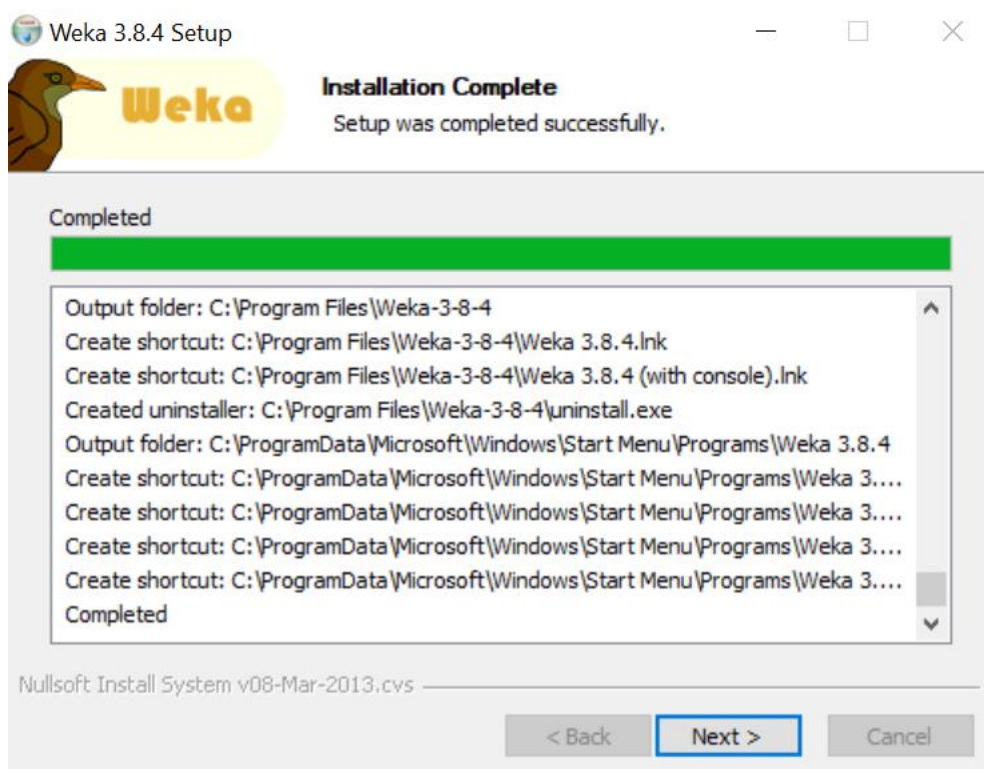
Weka 3.8.4 Setup

Weka

Installation Complete
Setup was completed successfully.

Completed

Output folder: C:\Program Files\Weka-3-8-4
Create shortcut: C:\Program Files\Weka-3-8-4\Weka 3.8.4.lnk
Create shortcut: C:\Program Files\Weka-3-8-4\Weka 3.8.4 (with console).lnk
Created uninstaller: C:\Program Files\Weka-3-8-4\uninstall.exe
Output folder: C:\ProgramData\Microsoft\Windows\Start Menu\Programs\Weka 3.8.4
Create shortcut: C:\ProgramData\Microsoft\Windows\Start Menu\Programs\Weka 3....
Create shortcut: C:\ProgramData\Microsoft\Windows\Start Menu\Programs\Weka 3....
Create shortcut: C:\ProgramData\Microsoft\Windows\Start Menu\Programs\Weka 3....
Create shortcut: C:\ProgramData\Microsoft\Windows\Start Menu\Programs\Weka 3....
Completed

Nullsoft Install System v08-Mar-2013.cvs

< Back
Next >
Cancel